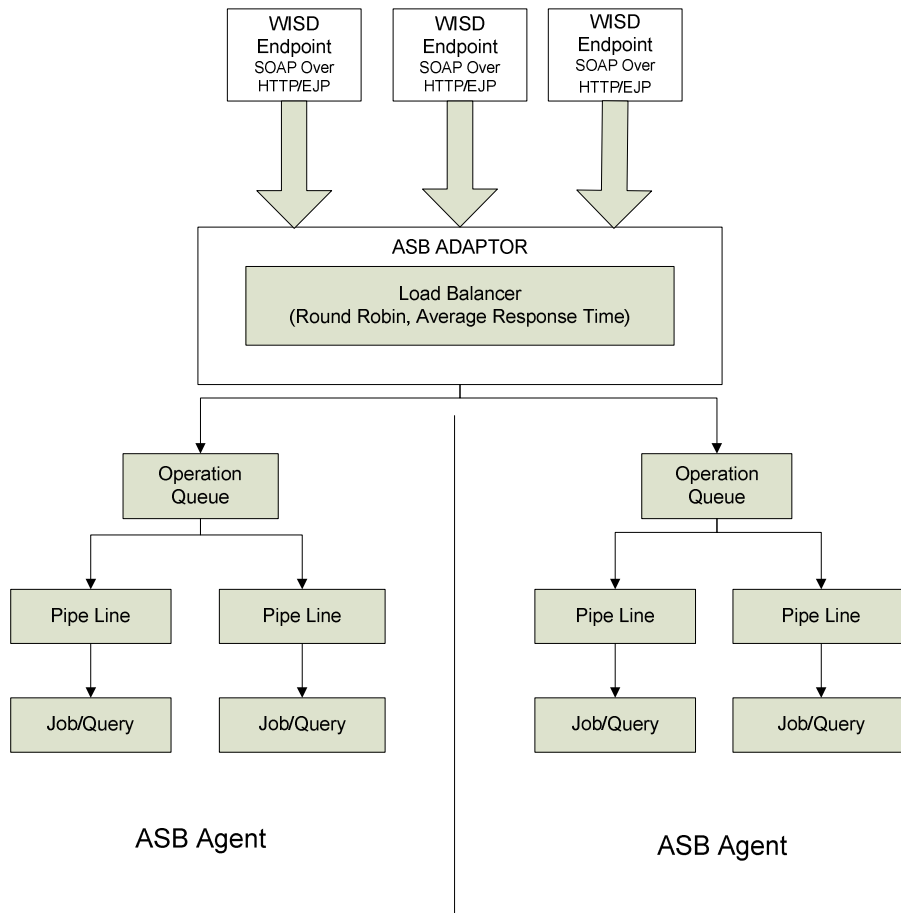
WISD Endpoint SOAP Over HTTP/EJP

WISD Endpoint SOAP Over HTTP/EJP

WISD Endpoint SOAP Over HTTP/EJP

ASB ADAPTOR

Load Balancer (Round Robin, Average Response Time)

Operation Queue

Pipe Line

Pipe Line

Job/Query

Job/Query

ASB Agent

Operation Queue

Pipe Line

Pipe Line

Job/Query

Job/Query

ASB Agent